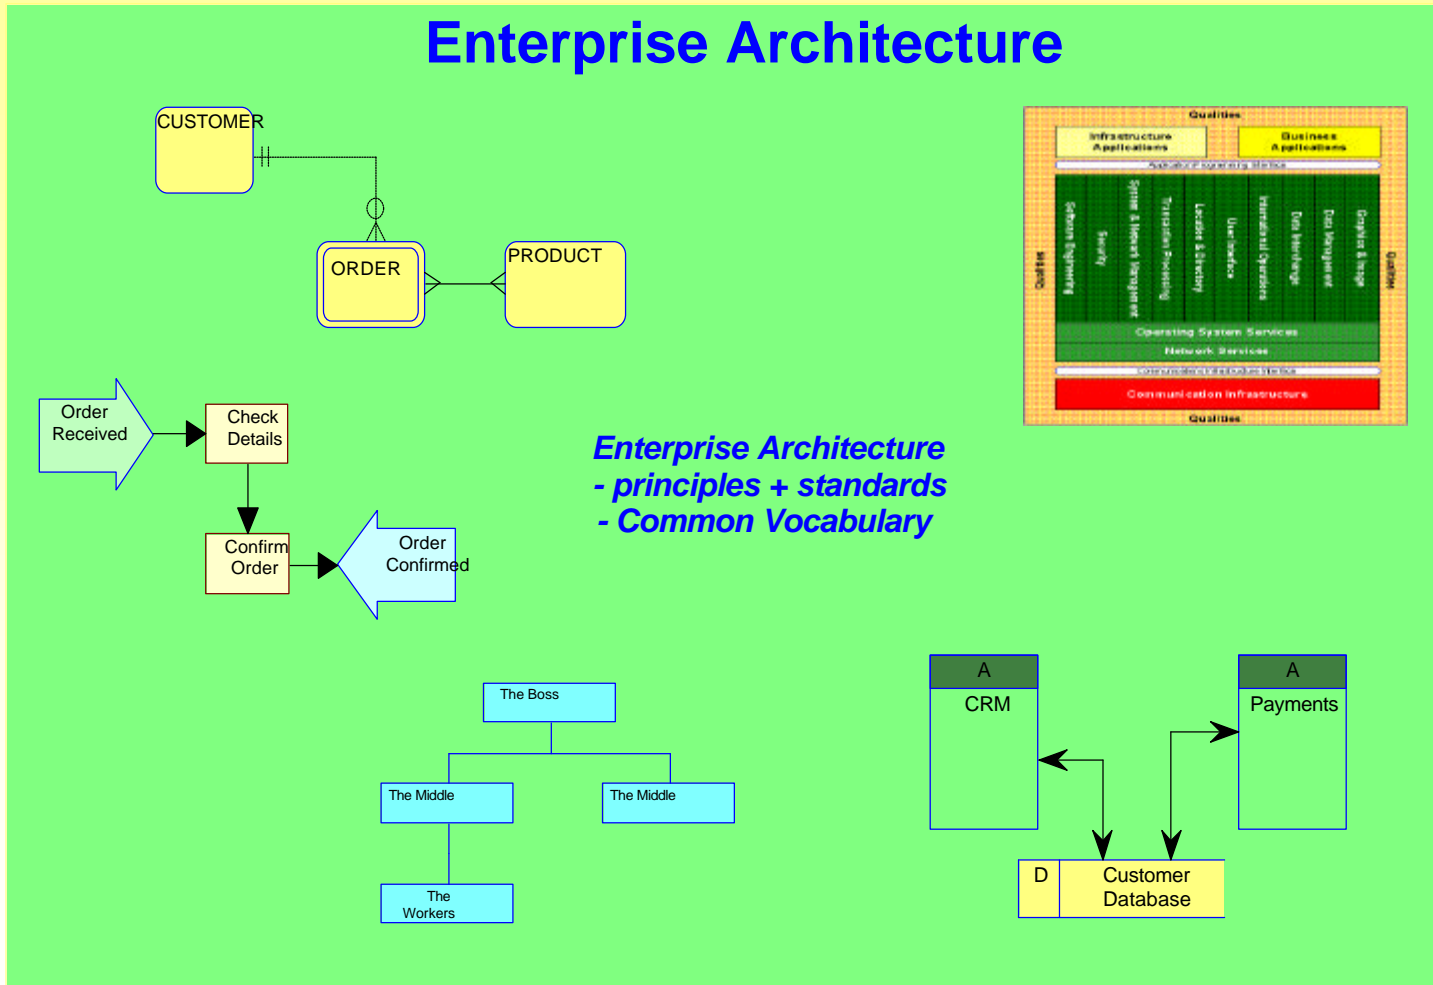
Enterprise Architecture

CUSTOMER

ORDER

PRODUCT

Qualities

Infrastructure Applications

Business Applications

Application Programming Interface

Software Engineering

Security

System & Network Management

Transaction Processing

Location & Directory

User Interface

International Operations

Data Interchange

Data Management

Graphics & Image

Qualities

Qualities

Operating System Services

Network Services

Communications Infrastructure Interface

Communication Infrastructure

Qualities

Order Received

Check Details

Confirm Order

Order Confirmed

Enterprise Architecture
- principles + standards
- Common Vocabulary

The Boss

The Middle

The Middle

The Workers

A
CRM

A
Payments

D

Customer Database